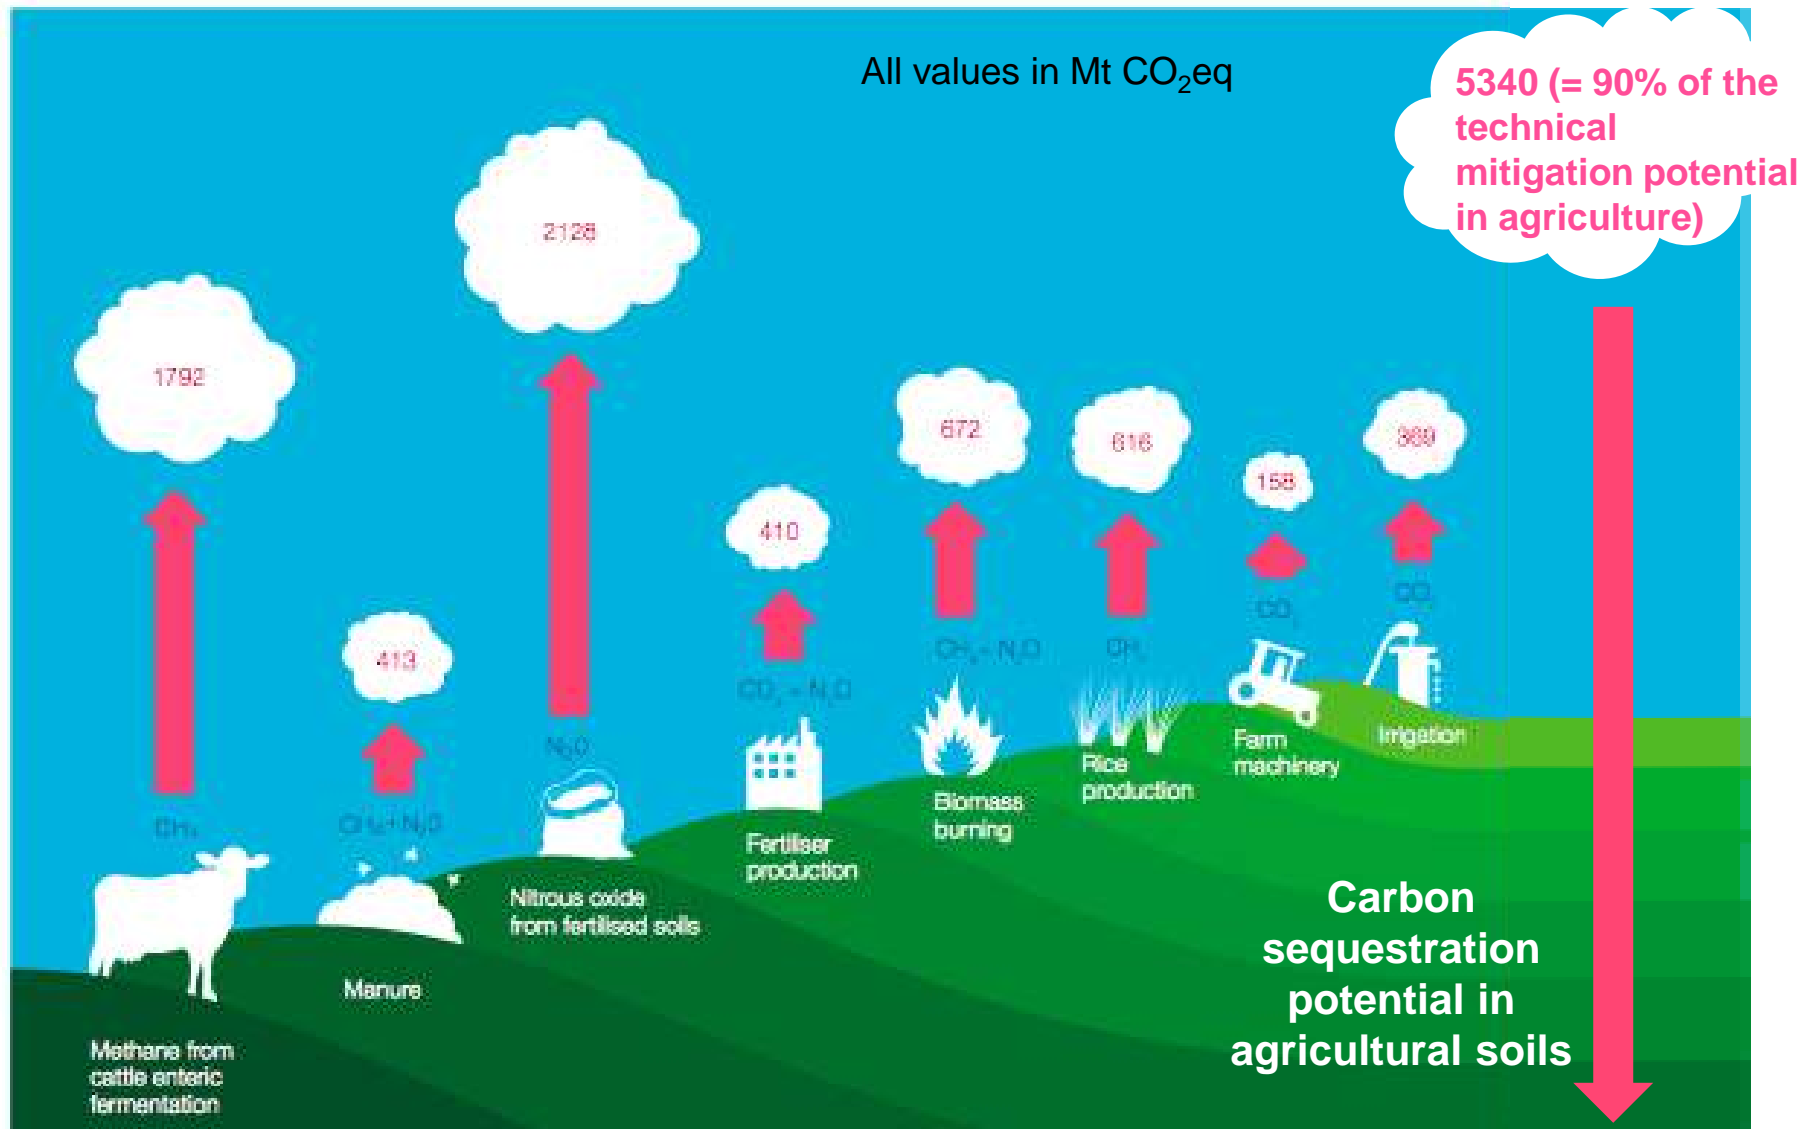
All values in Mt $CO_2$eq

5340 (= 90% of the technical mitigation potential in agriculture)

1792

$CH_4$

Methane from cattle enteric fermentation

413

$CH_4 + N_2O$

Manure

2128

$N_2O$

Nitrous oxide from fertilised soils

410

$CO_2 + N_2O$

Fertiliser production

672

$CH_4 + N_2O$

Biomass burning

616

$CH_4$

Rice production

158

$CO_2$

Farm machinery

369

$CO_2$

Irrigation

Carbon sequestration potential in agricultural soils